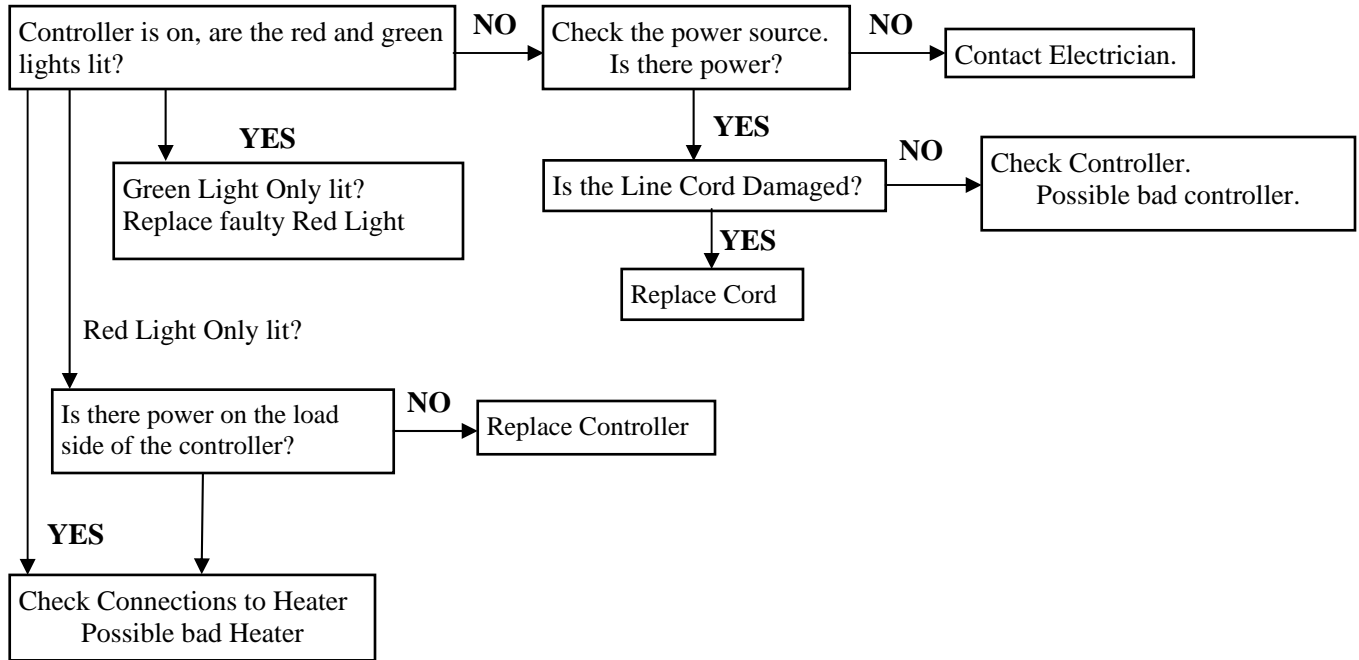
Controller is on, are the red and green lights lit?

NO

Check the power source. Is there power?

NO

Contact Electrician.

YES

Green Light Only lit? Replace faulty Red Light

YES

Is the Line Cord Damaged?

NO

Check Controller. Possible bad controller.

YES

Replace Cord

Red Light Only lit?

Is there power on the load side of the controller?

NO

Replace Controller

YES

Check Connections to Heater Possible bad Heater